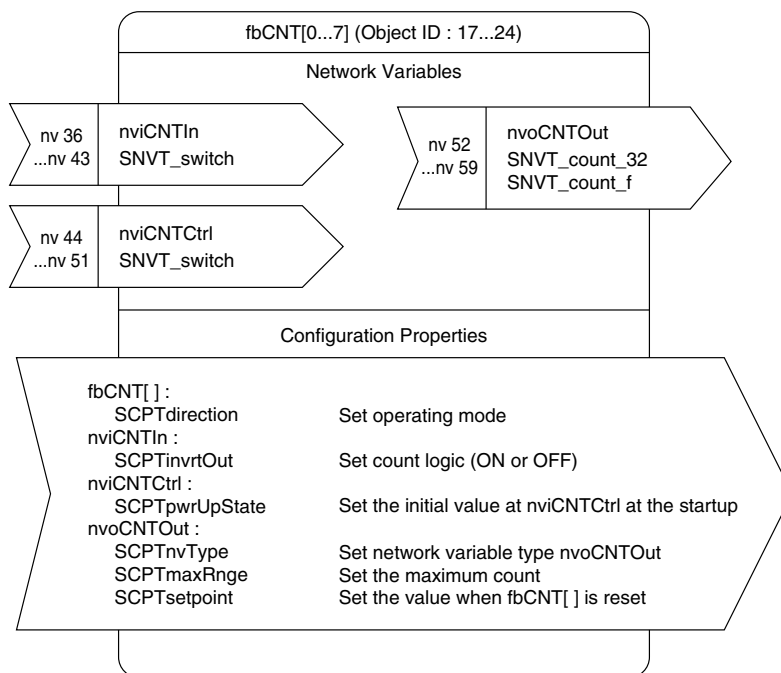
fbCNT[0...7] (Object ID : 17...24)

Network Variables

nv 36
...nv 43

nviCNTIn
SNVT_switch

nv 52
...nv 59

nvoCNTOut
SNVT_count_32
SNVT_count_f

nv 44
...nv 51

nviCNTCtrl
SNVT_switch

Configuration Properties

fbCNT[ ] :
SCPTdirection Set operating mode
nviCNTIn :
SCPTinvrtOut Set count logic (ON or OFF)
nviCNTCtrl :
SCPTpwrUpState Set the initial value at nviCNTCtrl at the startup
nvoCNTOut :
SCPTnvType Set network variable type nvoCNTOut
SCPTmaxRnge Set the maximum count
SCPTsetpoint Set the value when fbCNT[ ] is reset